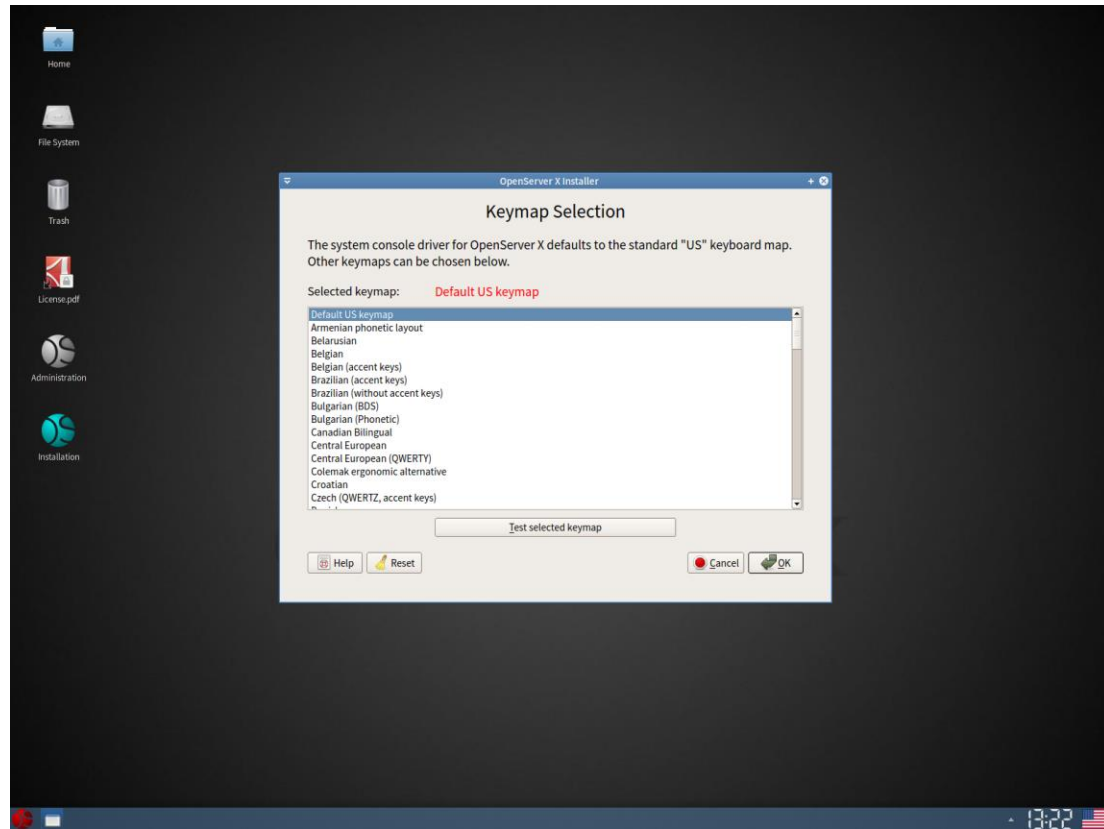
Home

File System

Trash

License.pdf

Administration

Installation

OpenServer X Installer

Keymap Selection

The system console driver for OpenServer X defaults to the standard "US" keyboard map. Other keymaps can be chosen below.

Selected keymap: Default US keymap

Default US keymap
Armenian phonetic layout
Belarusian
Belgian
Belgian (accent keys)
Brazilian (accent keys)
Brazilian (without accent keys)
Bulgarian (BDS)
Bulgarian (Phonetic)
Canadian Bilingual
Central European
Central European (QWERTY)
Colemak ergonomic alternative
Croatian
Czech (QWERTZ, accent keys)
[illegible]

Test selected keymap

Help
Reset
Cancel
OK

13:22